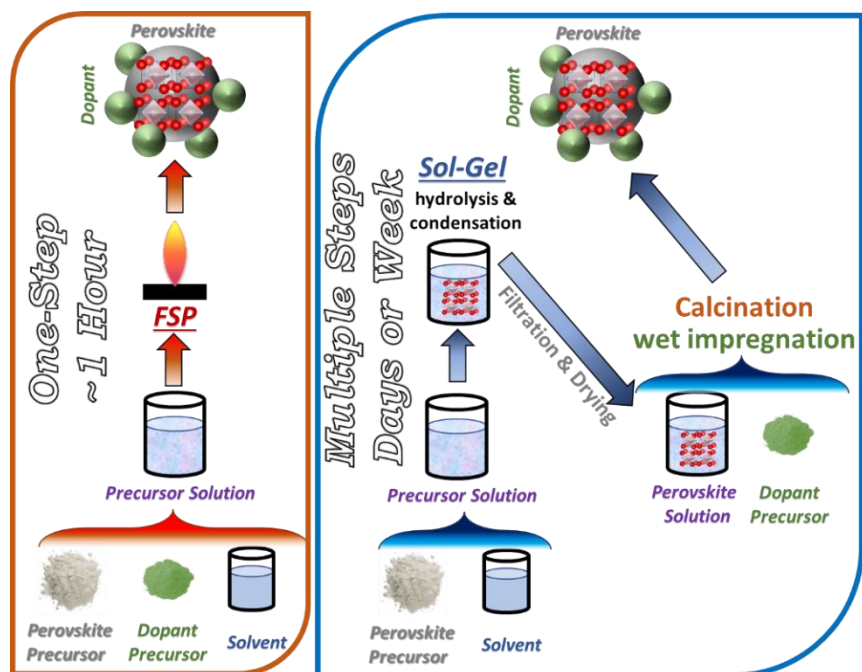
Perovskite

Dopant

One-Step
~1 Hour

FSP

Precursor Solution

Perovskite Precursor

Dopant Precursor

Solvent

Perovskite

Dopant

Multiple Steps
Days or Week

Sol-Gel
hydrolysis & condensation

Filtration & Drying

Calcination
wet impregnation

Precursor Solution

Perovskite Solution

Dopant Precursor

Perovskite Precursor

Solvent